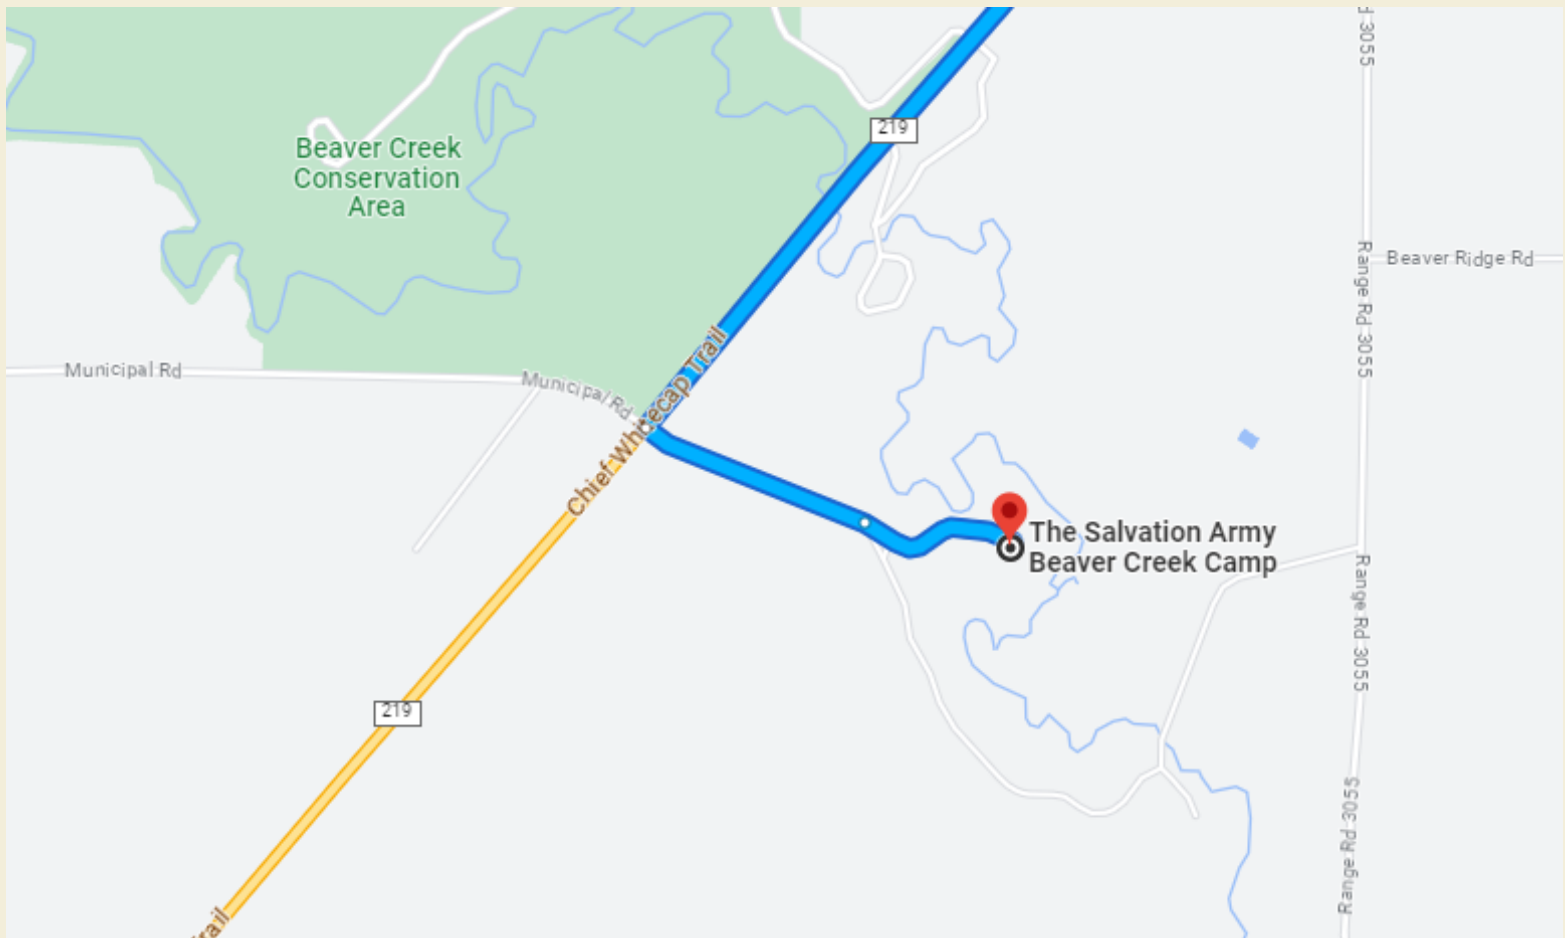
Beaver Creek Conservation Area

219

Rd 3055

Beaver Ridge Rd

Range Rd 3055

Municipal Rd

Municipal Rd

Chief Whitecap Trail

The Salvation Army Beaver Creek Camp

Range Rd 3055

219

Range Rd 3055

Trail